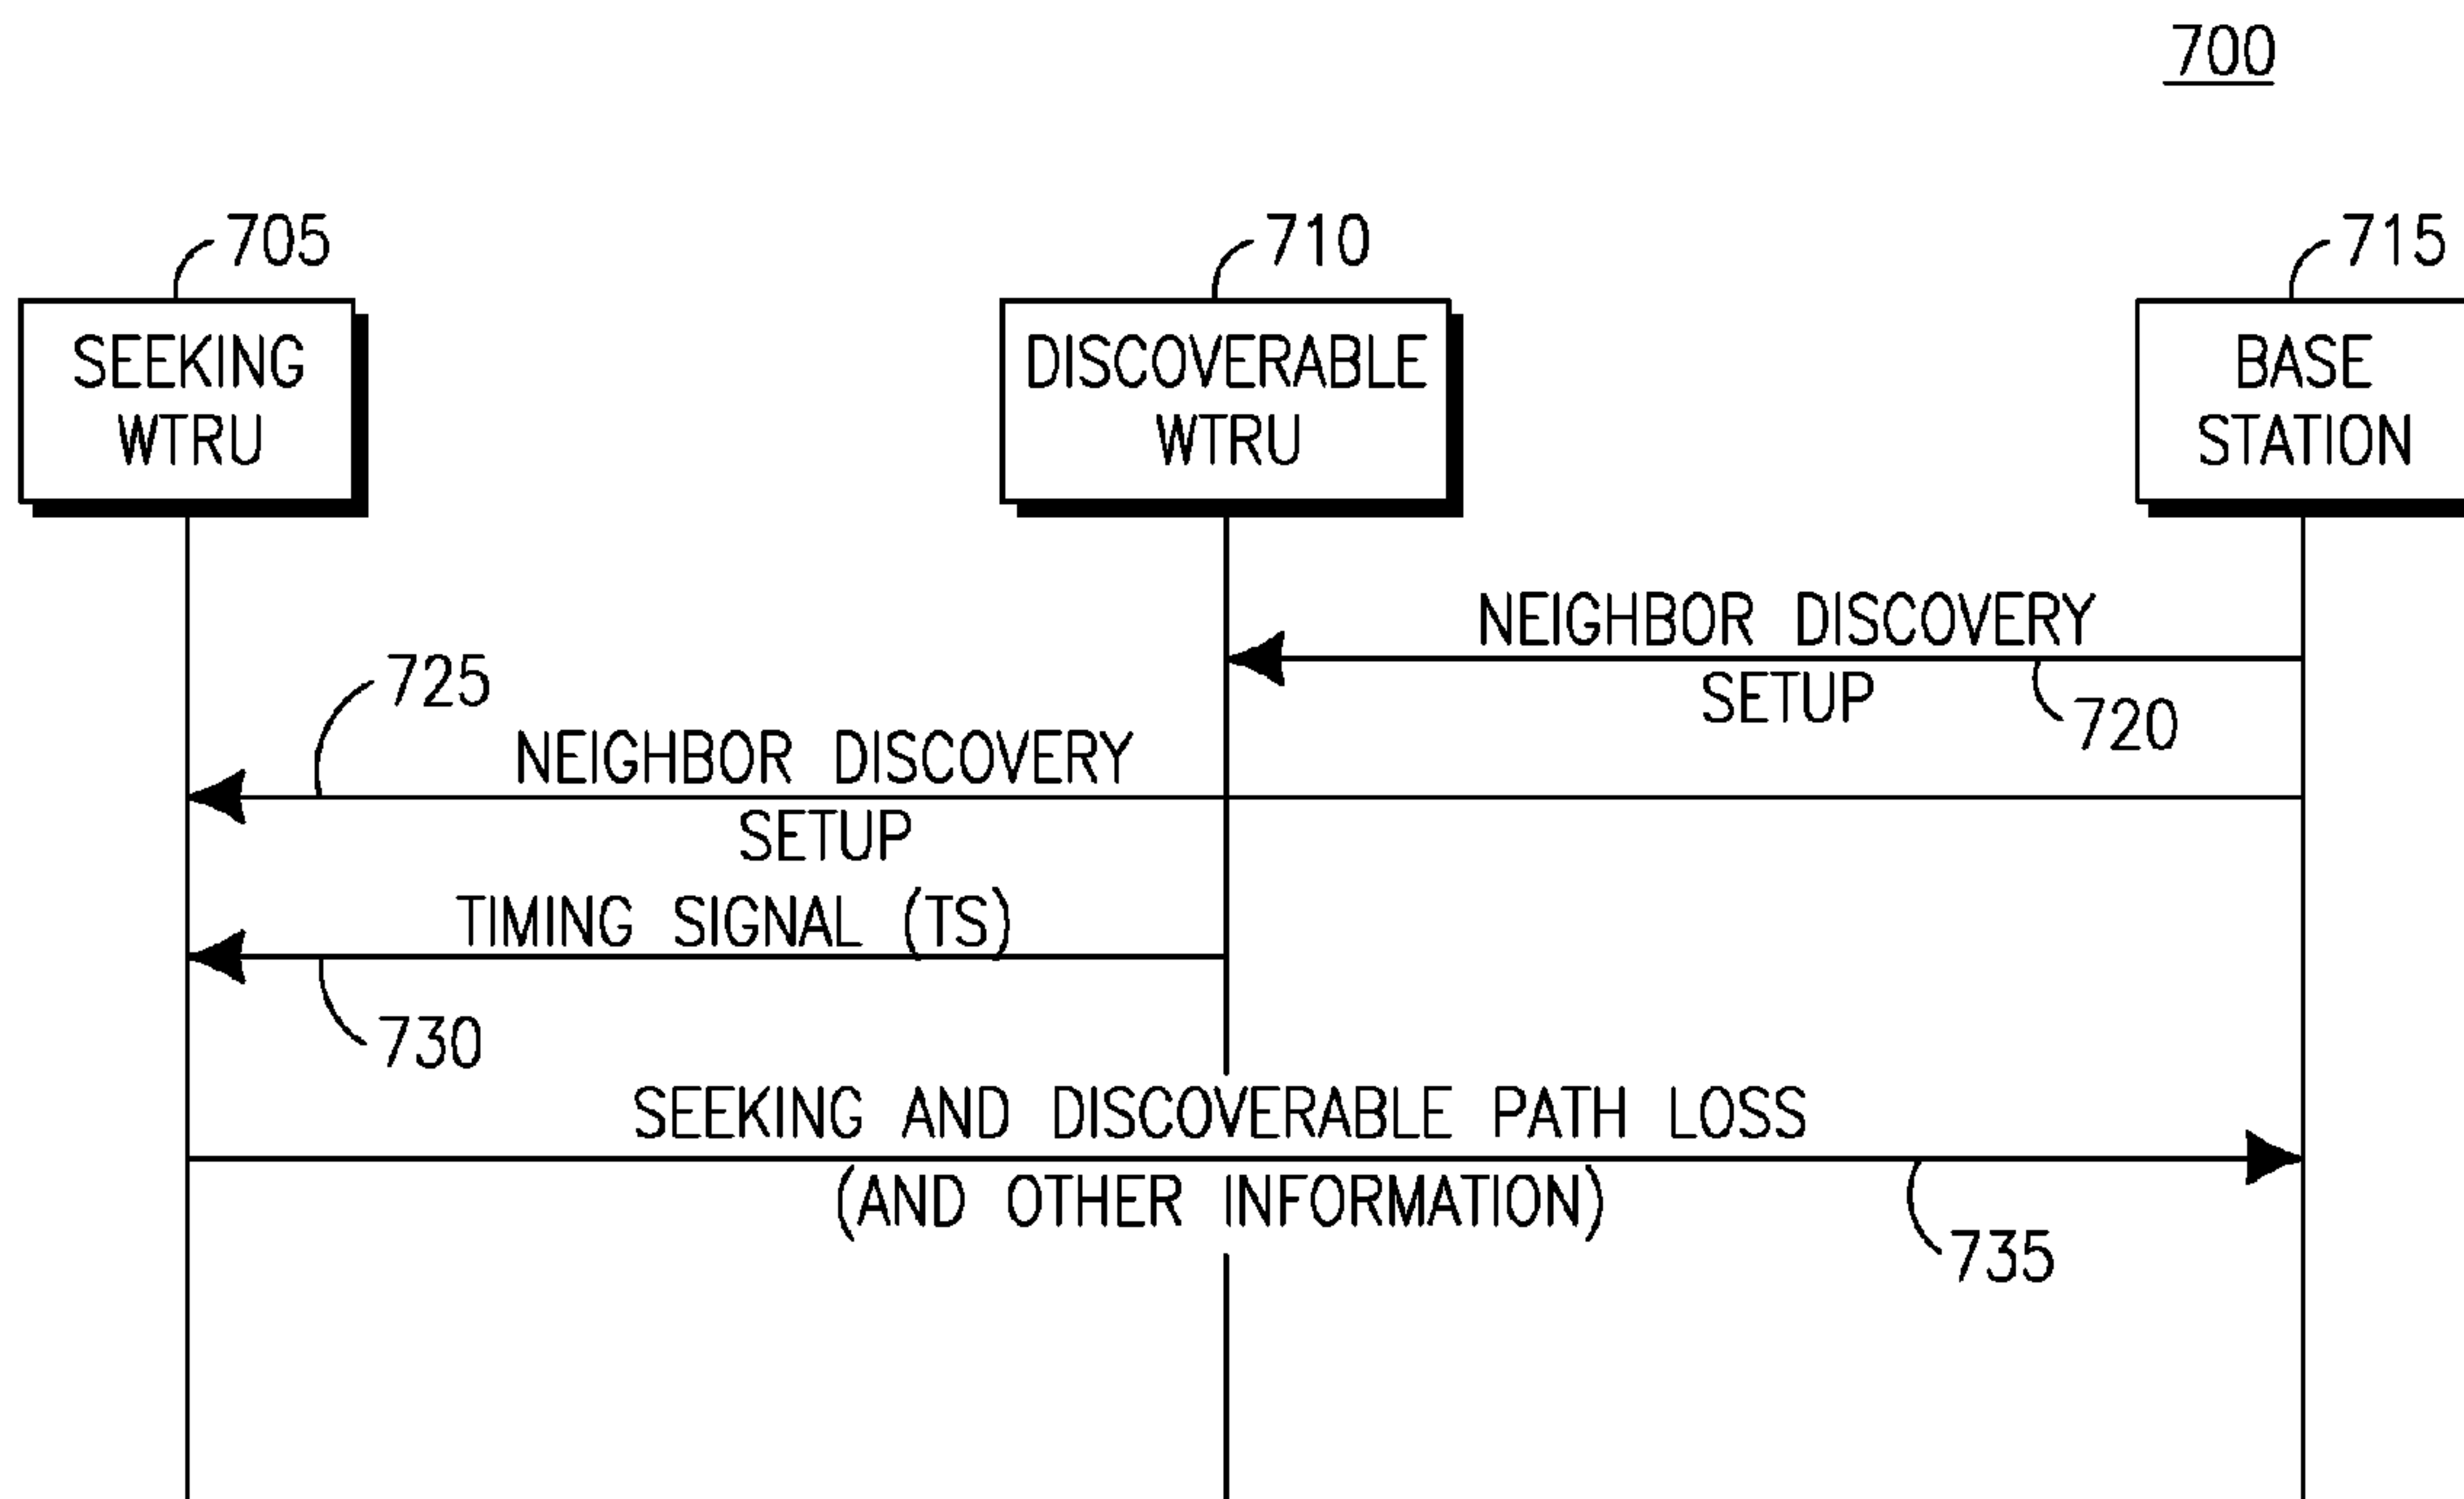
700

705
SEEKING WTRU

710
DISCOVERABLE WTRU

715
BASE STATION

NEIGHBOR DISCOVERY SETUP
720

725
NEIGHBOR DISCOVERY SETUP

TIMING SIGNAL (TS)
730

SEEKING AND DISCOVERABLE PATH LOSS (AND OTHER INFORMATION)
735